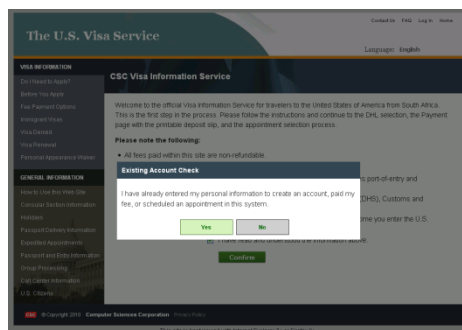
The U.S. Visa Service

Contact Us FAQ Log In Home

Language: English

VISA INFORMATION
Do I Need to Apply?
Before You Apply
Fee Payment Options
Immigrant Visas
Visa Denied
Visa Renewal
Personal Appearance Waiver

GENERAL INFORMATION
How to Use this Web Site
Consular Section Information
Holidays
Passport Delivery Information
Expedited Appointments
Passport and Entry Information
Group Processing
Call Center Information
U.S. Citizens

CSC Visa Information Service

Welcome to the official Visa Information Service for travelers to the United States of America from South Africa. This is the first step in the process. Please follow the instructions and continue to the DHL selection, the Payment page with the printable deposit slip, and the appointment selection process.

Please note the following:

• All fees paid within this site are non-refundable.

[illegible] port-of-entry and

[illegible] (DHS), Customs and

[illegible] time you enter the U.S.

Existing Account Check

I have already entered my personal information to create an account, paid my fee, or scheduled an appointment in this system.

Yes No

I have read and understood the information above.

Confirm

© Copyright 2013 Computer Sciences Corporation Privacy Policy